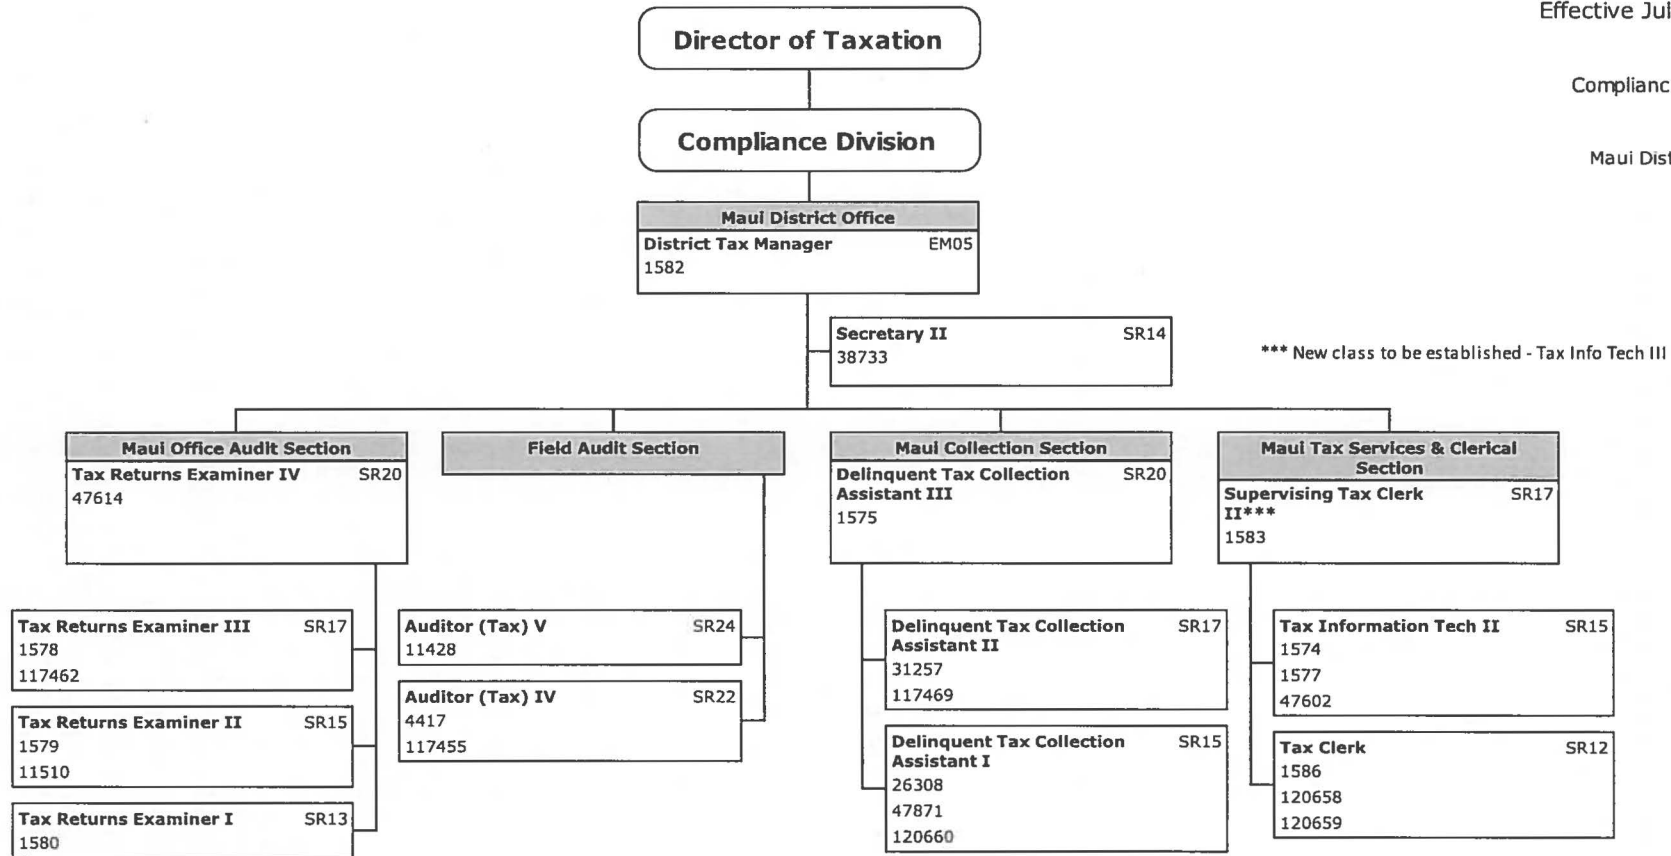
Effective Jul

Complianc

Maui Dist

Director of Taxation

Compliance Division

Maui District Office
District Tax Manager EM05
1582

Secretary II SR14
38733

*** New class to be established - Tax Info Tech III

Maui Office Audit Section
Tax Returns Examiner IV SR20
47614

Tax Returns Examiner III SR17
1578
117462

Tax Returns Examiner II SR15
1579
11510

Tax Returns Examiner I SR13
1580

Field Audit Section

Auditor (Tax) V SR24
11428

Auditor (Tax) IV SR22
4417
117455

Maui Collection Section
Delinquent Tax Collection Assistant III SR20
1575

Delinquent Tax Collection Assistant II SR17
31257
117469

Delinquent Tax Collection Assistant I SR15
26308
47871
120660

Maui Tax Services & Clerical Section
Supervising Tax Clerk II*** SR17
1583

Tax Information Tech II SR15
1574
1577
47602

Tax Clerk SR12
1586
120658
120659